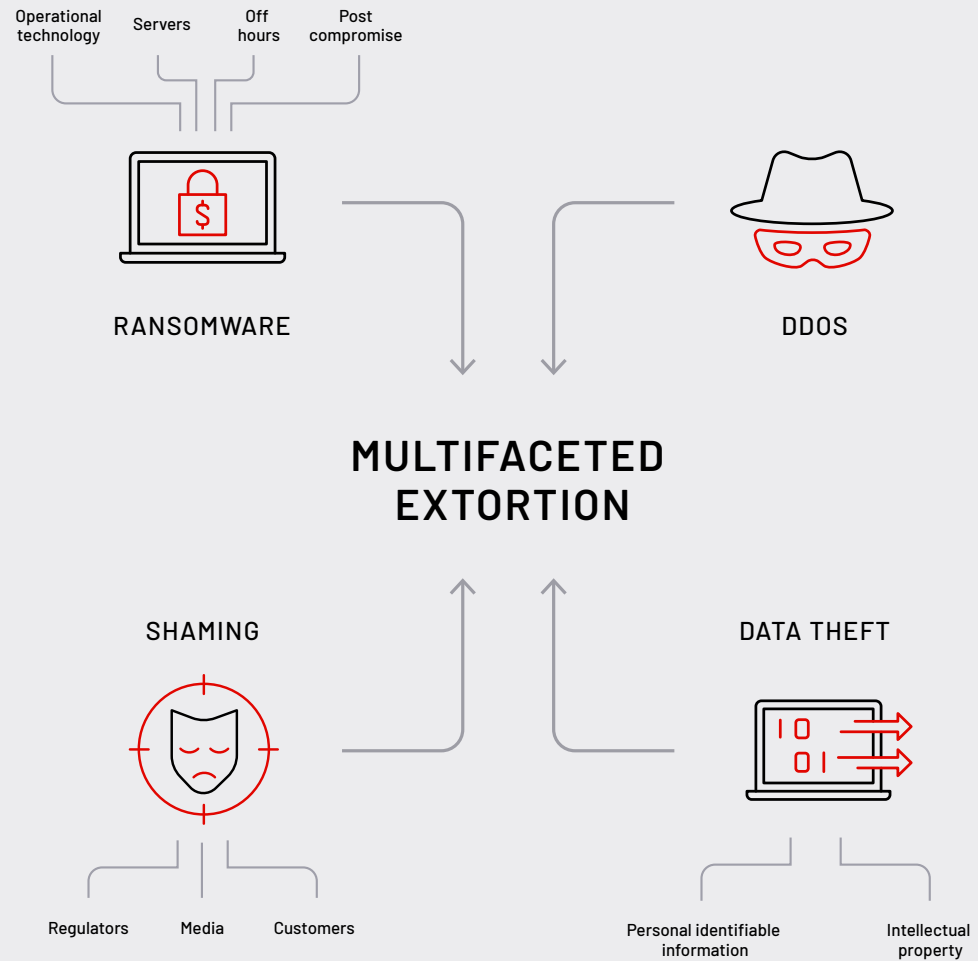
Operational technology

Servers

Off hours

Post compromise

$

RANSOMWARE

DDOS

MULTIFACETED EXTORTION

SHAMING

DATA THEFT

10

01

Regulators

Media

Customers

Personal identifiable information

Intellectual property